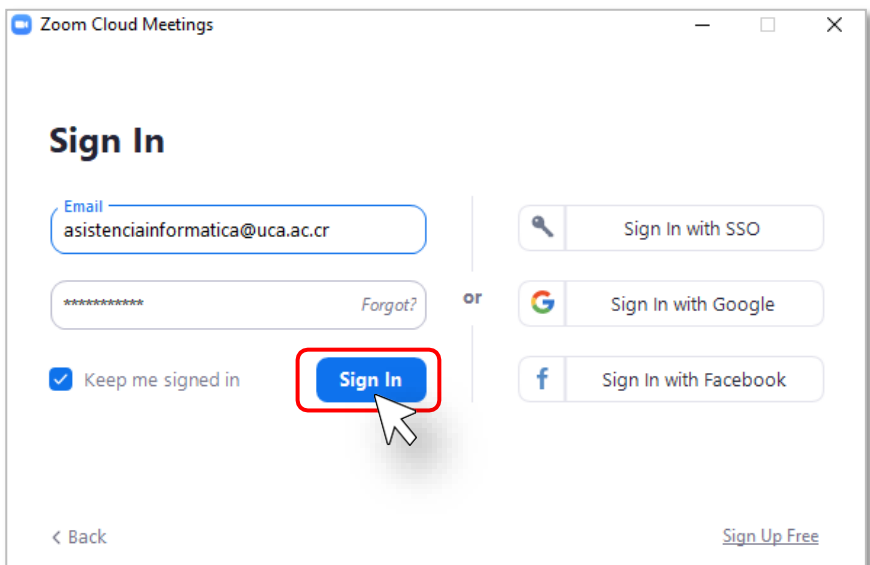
Zoom Cloud Meetings

Sign In

Email
asistenciainformatica@uca.ac.cr

************ Forgot?

Keep me signed in

Sign In

or

Sign In with SSO

Sign In with Google

Sign In with Facebook

< Back

Sign Up Free